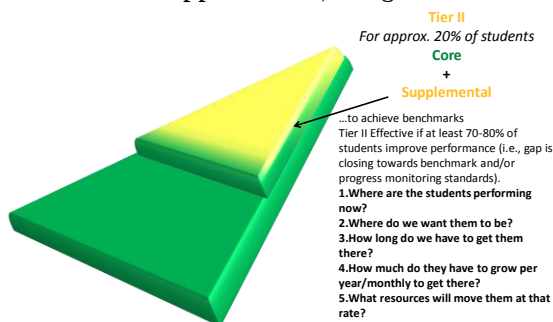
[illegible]

Tier II
For approx. 20% of students
Core
+
Supplemental

…to achieve benchmarks
Tier II Effective if at least 70-80% of students improve performance (i.e., gap is closing towards benchmark and/or progress monitoring standards).
1.Where are the students performing now?
2.Where do we want them to be?
3.How long do we have to get them there?
4.How much do they have to grow per year/monthly to get there?
5.What resources will move them at that rate?